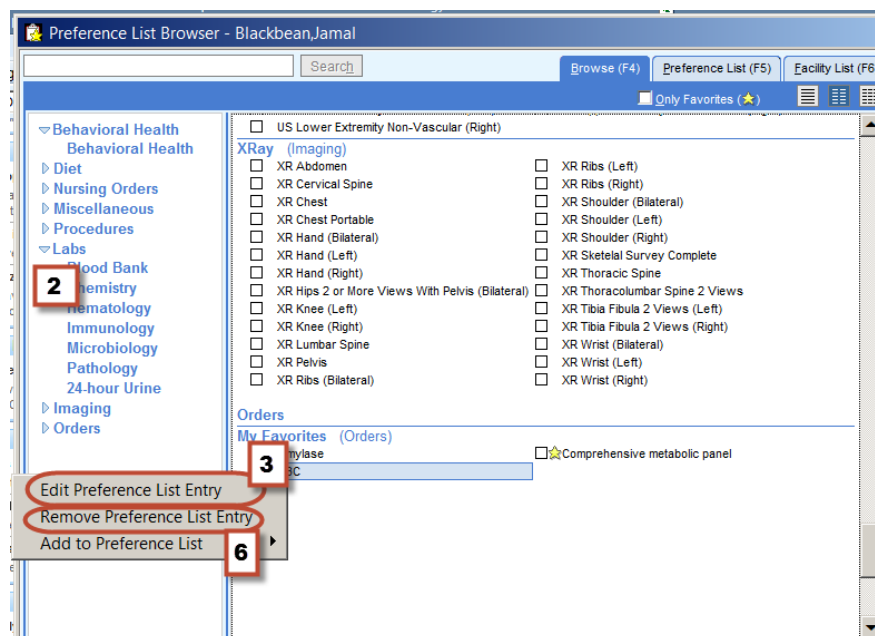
Preference List Browser - Blackbean,Jamal

Search

Browse (F4)
Preference List (F5)
Facility List (F6

Only Favorites

Behavioral Health
Behavioral Health
Diet
Nursing Orders
Miscellaneous
Procedures
Labs
Blood Bank
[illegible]hemistry
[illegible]ematology
Immunology
Microbiology
Pathology
24-hour Urine
Imaging
Orders

2

US Lower Extremity Non-Vascular (Right)

XRay (Imaging)
XR Abdomen
XR Cervical Spine
XR Chest
XR Chest Portable
XR Hand (Bilateral)
XR Hand (Left)
XR Hand (Right)
XR Hips 2 or More Views With Pelvis (Bilateral)
XR Knee (Left)
XR Knee (Right)
XR Lumbar Spine
XR Pelvis
XR Ribs (Bilateral)

XR Ribs (Left)
XR Ribs (Right)
XR Shoulder (Bilateral)
XR Shoulder (Left)
XR Shoulder (Right)
XR Sketelal Survey Complete
XR Thoracic Spine
XR Thoracolumbar Spine 2 Views
XR Tibia Fibula 2 Views (Left)
XR Tibia Fibula 2 Views (Right)
XR Wrist (Bilateral)
XR Wrist (Left)
XR Wrist (Right)

Orders
My Favorites (Orders)
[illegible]mylase
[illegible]BC
Comprehensive metabolic panel

3

Edit Preference List Entry
Remove Preference List Entry
Add to Preference List

6